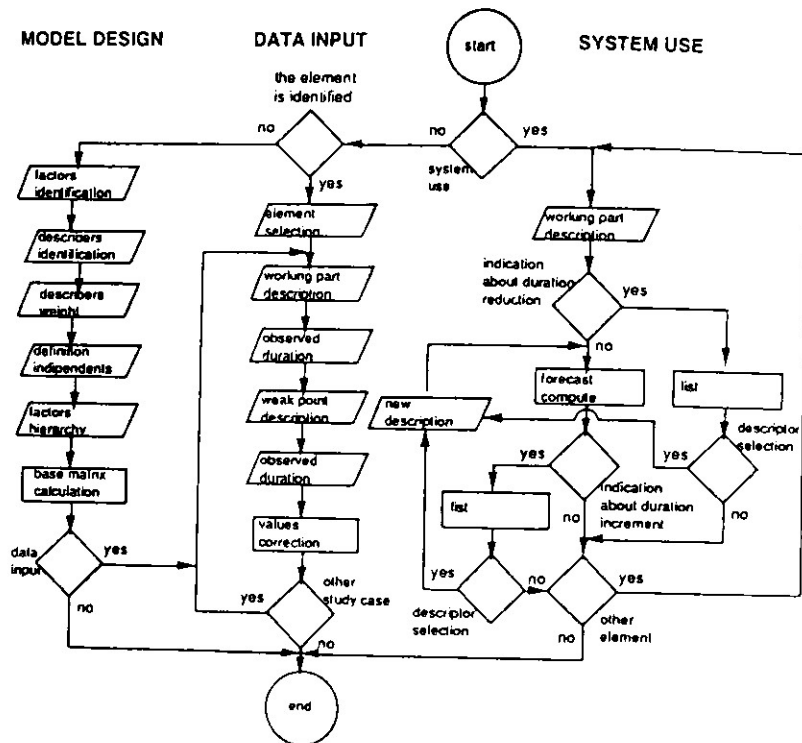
MODEL DESIGN

DATA INPUT

start

SYSTEM USE

the element is identified

no

no

yes

system use

lactors identification

yes

element selection

workung part description

descriobers identilication

workung part description

indication about duration reduction

yes

describers weight

observed duration

no

definition indipendents

weak point description

forecast compute

list

lactors hierarchy

new description

descriptor selection

observed duration

yes

yes

base matnx calculation

indication about duration increment

list

values correction

no

no

data input

yes

other study case

yes

yes

no

yes

no

descriptor selection

other element

no

no

end